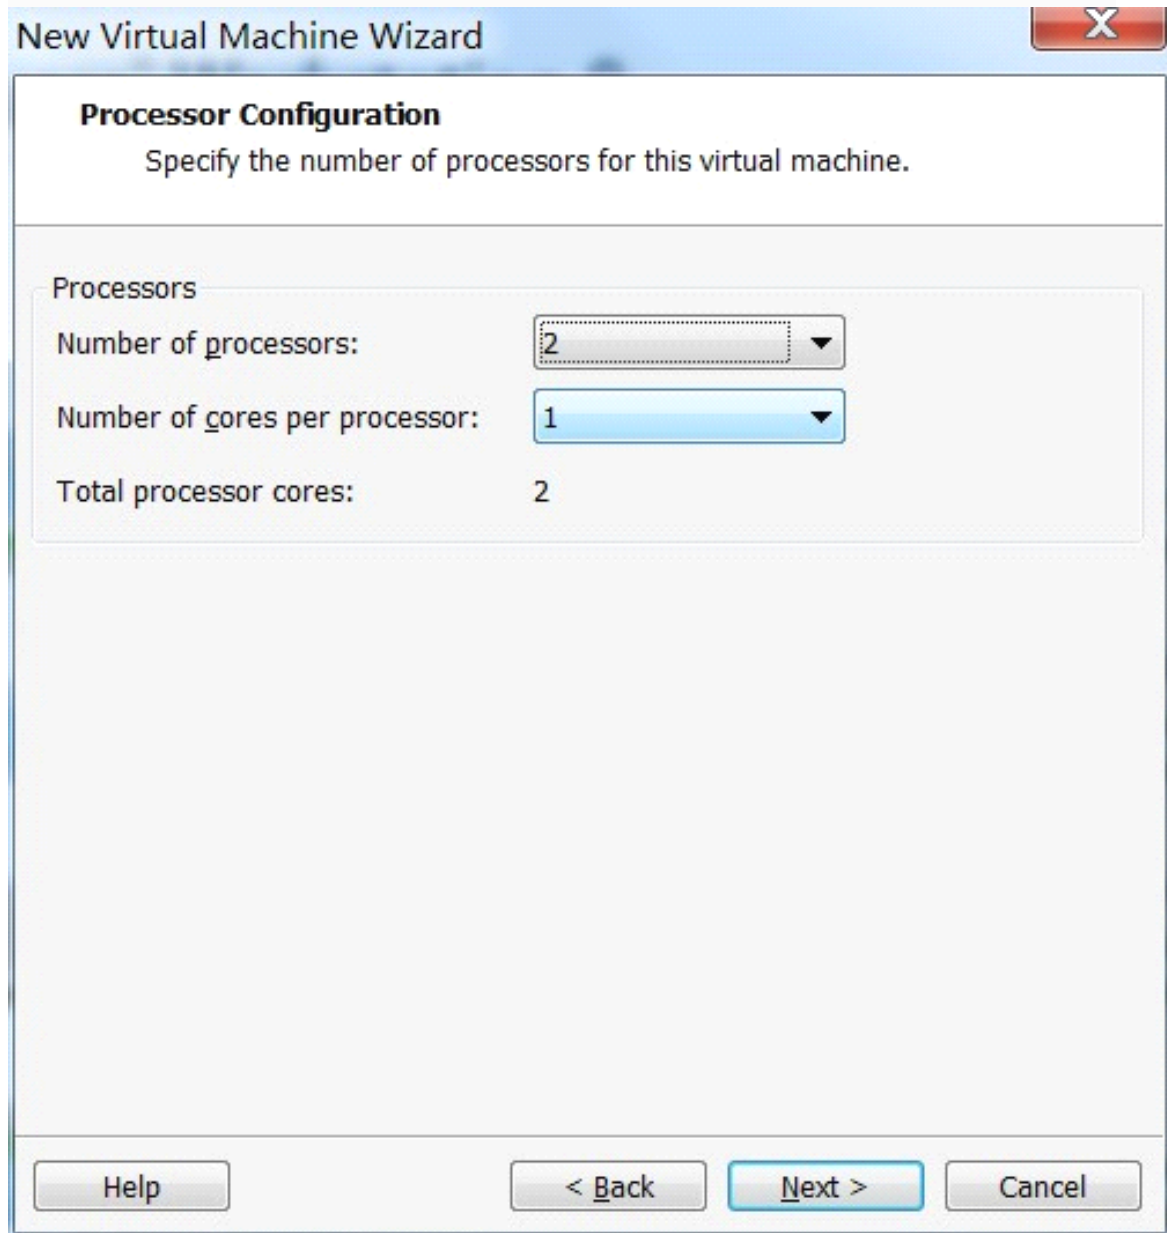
New Virtual Machine Wizard

X

Processor Configuration

Specify the number of processors for this virtual machine.

Processors

Number of processors: 2

Number of cores per processor: 1

Total processor cores: 2

Help

< Back

Next >

Cancel